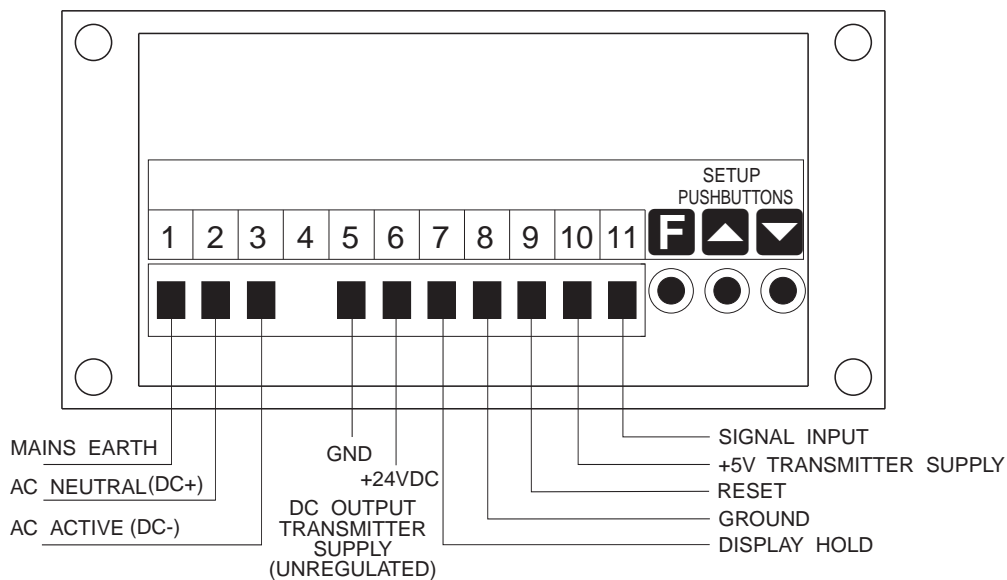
SETUP PUSHBUTTONS

1 2 3 4 5 6 7 8 9 10 11 F ▲ ▼

MAINS EARTH

AC NEUTRAL(DC+)

AC ACTIVE (DC-)

GND

+24VDC

DC OUTPUT TRANSMITTER SUPPLY (UNREGULATED)

SIGNAL INPUT

+5V TRANSMITTER SUPPLY

RESET

GROUND

DISPLAY HOLD